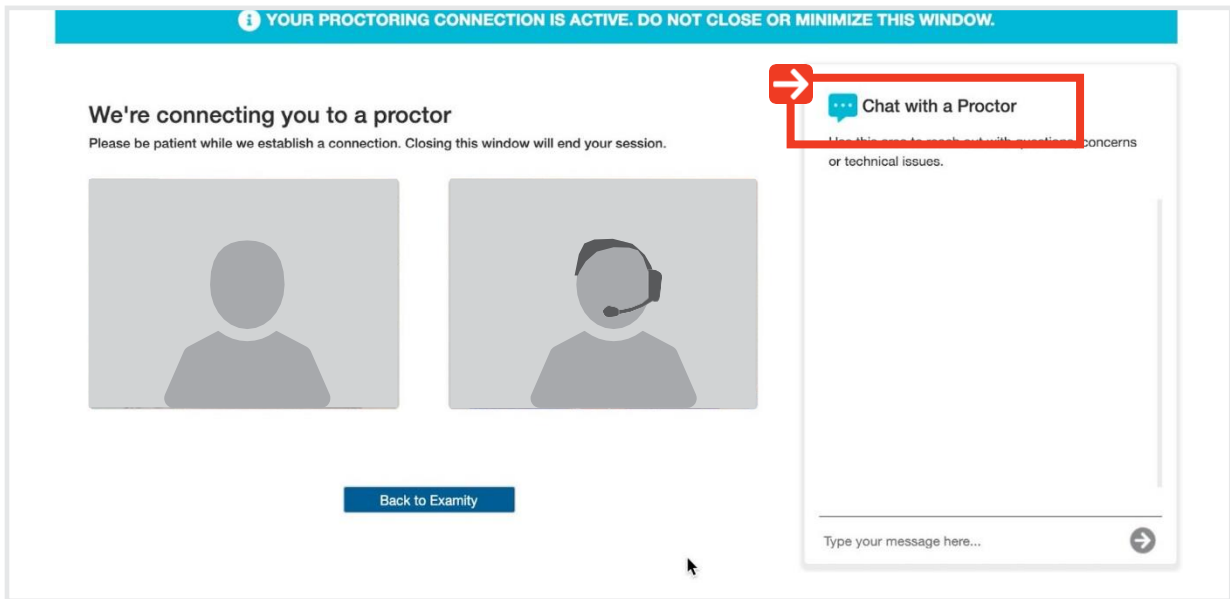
YOUR PROCTORING CONNECTION IS ACTIVE. DO NOT CLOSE OR MINIMIZE THIS WINDOW.

We're connecting you to a proctor

Please be patient while we establish a connection. Closing this window will end your session.

Back to Examity

Chat with a Proctor

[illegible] concerns or technical issues.

Type your message here...